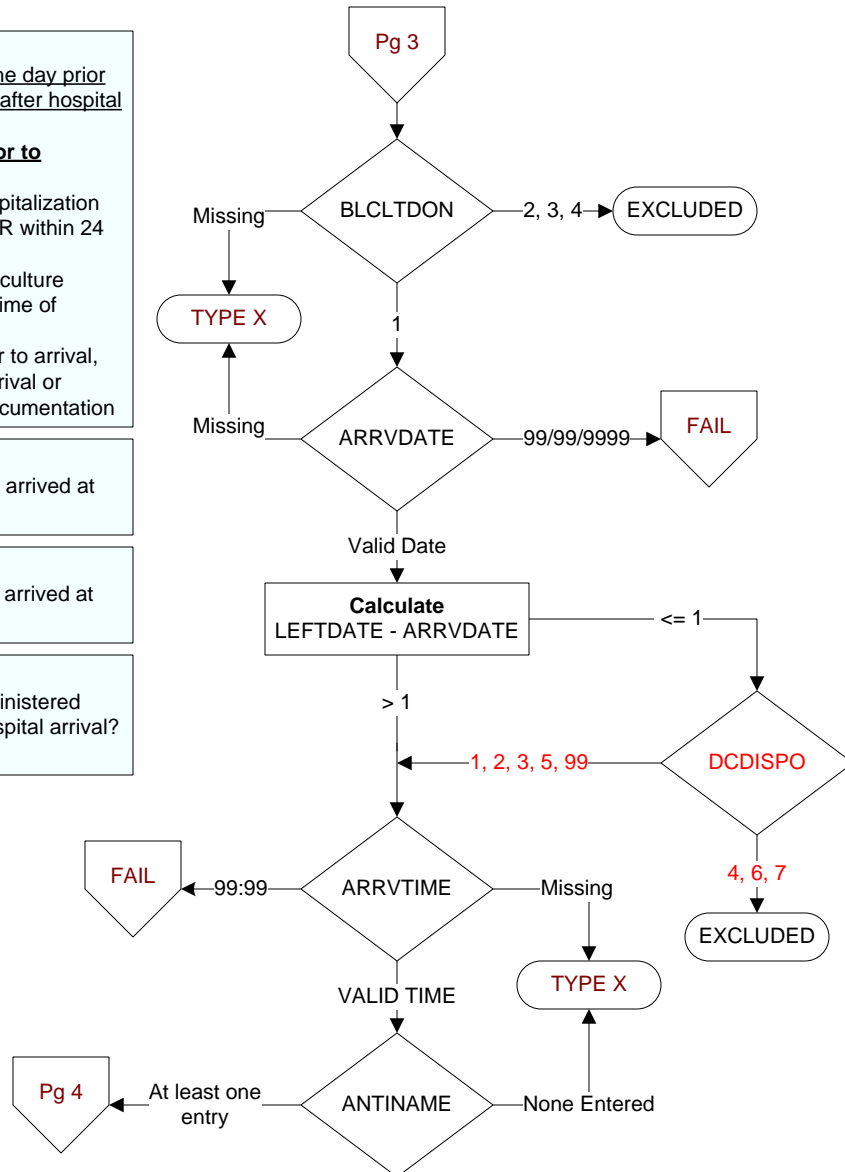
ne day prior
after hospital

or to

pitalization
R within 24

culture
ime of

r to arrival,
rival or
cumentation

arrived at

arrived at

inistered
spital arrival?

Pg 3

BLCLTDON

Missing

2, 3, 4

EXCLUDED

TYPE X

1

ARRVDATE

Missing

99/99/9999

FAIL

Valid Date

**Calculate**
LEFTDATE - ARRVDATE

<= 1

> 1

DCDISPO

1, 2, 3, 5, 99

4, 6, 7

EXCLUDED

ARRVTIME

FAIL

99:99

Missing

TYPE X

VALID TIME

ANTINAME

Pg 4

At least one entry

None Entered